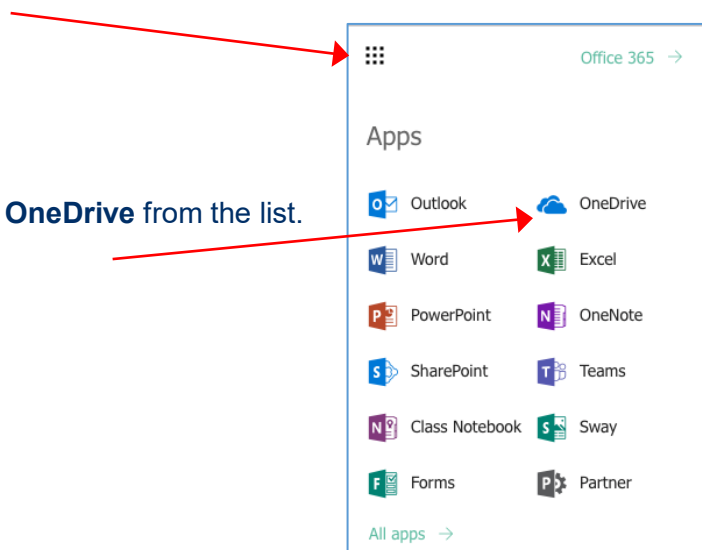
**OneDrive** from the list.

Office 365 →

Apps

| | |
|---|---|
| Outlook | OneDrive |
| Word | Excel |
| PowerPoint | OneNote |
| SharePoint | Teams |
| Class Notebook | Sway |
| Forms | Partner |

All apps →